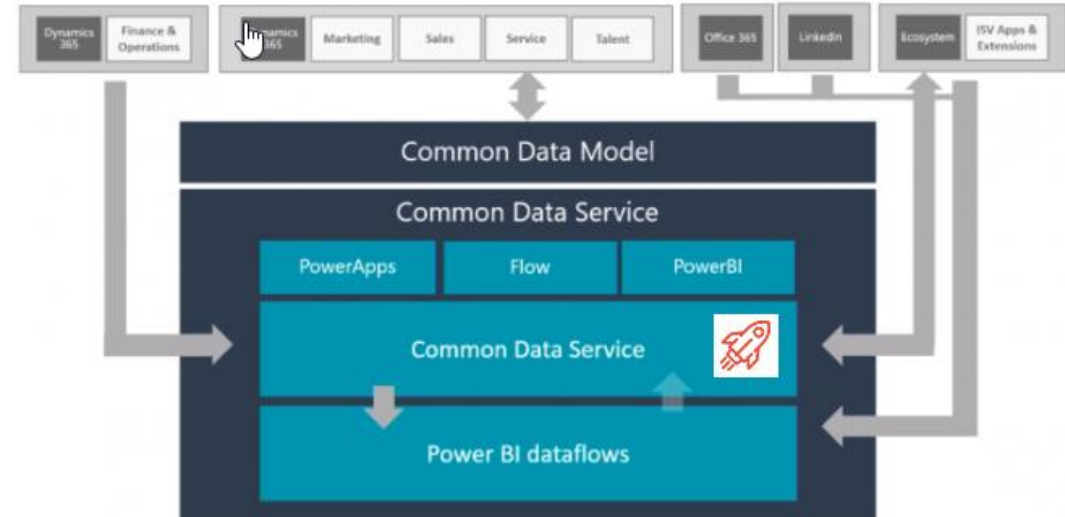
Dynamics 365

Finance & Operations

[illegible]namics 365

Marketing

Sales

Service

Talent

Office 365

LinkedIn

Ecosystem

ISV Apps & Extensions

Common Data Model

Common Data Service

PowerApps

Flow

PowerBI

Common Data Service

Power BI dataflows